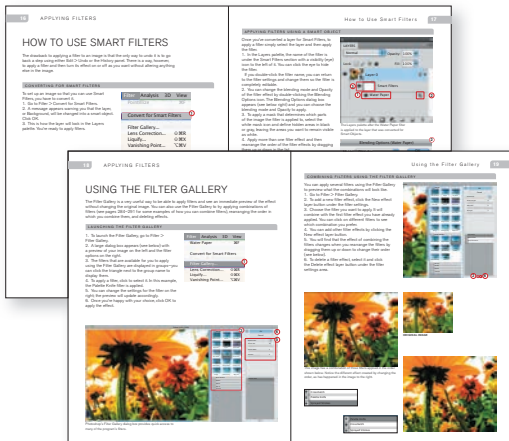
16 APPLYING FILTERS

HOW TO USE SMART FILTERS

The drawback to applying a filter to an image is that the only way to undo it is to go back a step using either Edit > Undo or the History panel. There is a way, however, to apply a filter and then turn its effect on or off as you want without altering anything else in the image.

CONVERTING FOR SMART FILTERS

Filter Analysis 3D View
Convert for Smart Filters
Filter Gallery...
Lens Correction...
Liquify...
Vanishing Point...

How to Use Smart Filters 17

APPLYING FILTERS USING A SMART OBJECT

18 APPLYING FILTERS

USING THE FILTER GALLERY

The Filter Gallery is a very useful way to be able to apply filters and see an immediate preview of the effect without changing the original image.

LAUNCHING THE FILTER GALLERY

Filter Analysis 3D View
Water Paper
Convert for Smart Filters
Filter Gallery...
Lens Correction...
Liquify...
Vanishing Point...

Using the Filter Gallery 19

COMBINING FILTERS USING THE FILTER GALLERY

ORIGINAL IMAGE